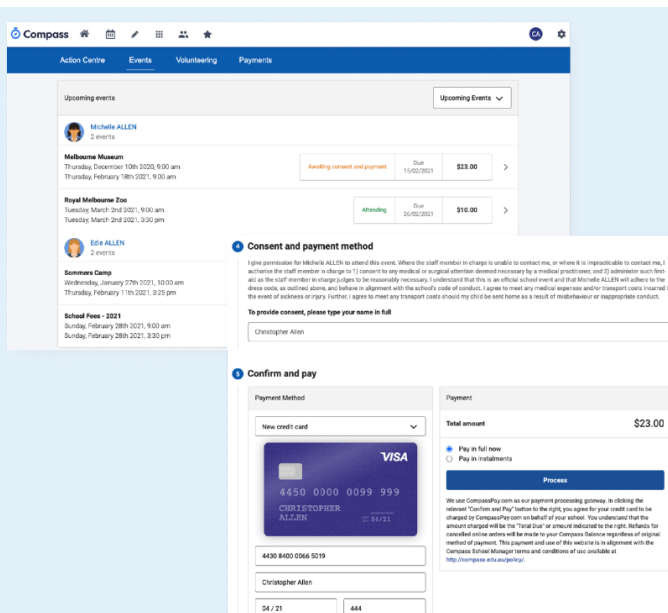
Compass

CA

Action Centre Events Volunteering Payments

Upcoming events

Upcoming Events

Michelle ALLEN
2 events

Melbourne Museum
Thursday, December 10th 2020, 9:00 am
Thursday, February 18th 2021, 9:30 am

Awaiting consent and payment

Due
15/02/2021

$23.00

Royal Melbourne Zoo
Tuesday, March 2nd 2021, 9:00 am
Tuesday, March 2nd 2021, 3:30 pm

Attending

Due
20/02/2021

$10.00

Edie ALLEN
2 events

Sommers Camp
Wednesday, January 27th 2021, 10:00 am
Thursday, February 11th 2021, 3:25 pm

School Fees - 2021
Sunday, February 28th 2021, 9:00 am
Sunday, February 28th 2021, 3:30 pm

4 Consent and payment method

I give permission for Michelle ALLEN to attend this event. Where the staff member in charge is unable to contact me, or where it is impracticable to contact me, I authorise the staff member in charge to 1) consent to any medical or surgical attention deemed necessary by a medical practitioner, and 2) administer such first-aid as the staff member in charge judges to be reasonably necessary. I understand that this is an official school event and that Michelle ALLEN will adhere to the dress code, as outlined above, and behave in alignment with the school's code of conduct. I agree to meet any medical expenses and/or transport costs incurred in the event of sickness or injury. Further, I agree to meet any transport costs should my child be sent home as a result of misbehaviour or inappropriate conduct.

To provide consent, please type your name in full

Christopher Allen

5 Confirm and pay

Payment Method

New credit card

VISA

4450 0000 0099 999

CHRISTOPHER ALLEN

04/21

4430 8400 0066 5019

Christopher Allen

04 / 21

444

Payment

Total amount $23.00

Pay in full now
Pay in instalments

Process

We use CompassPay.com as our payment processing gateway. In clicking the relevant "Confirm and Pay" button to the right, you agree for your credit card to be charged by CompassPay.com on behalf of your school. You understand that the amount charged will be the "Total Due" or amount indicated to the right. Refunds for cancelled online orders will be made to your Compass Balance regardless of original method of payment. This payment and use of this website is in alignment with the Compass School Manager terms and conditions of use available at http://compass.edu.au/policy/.